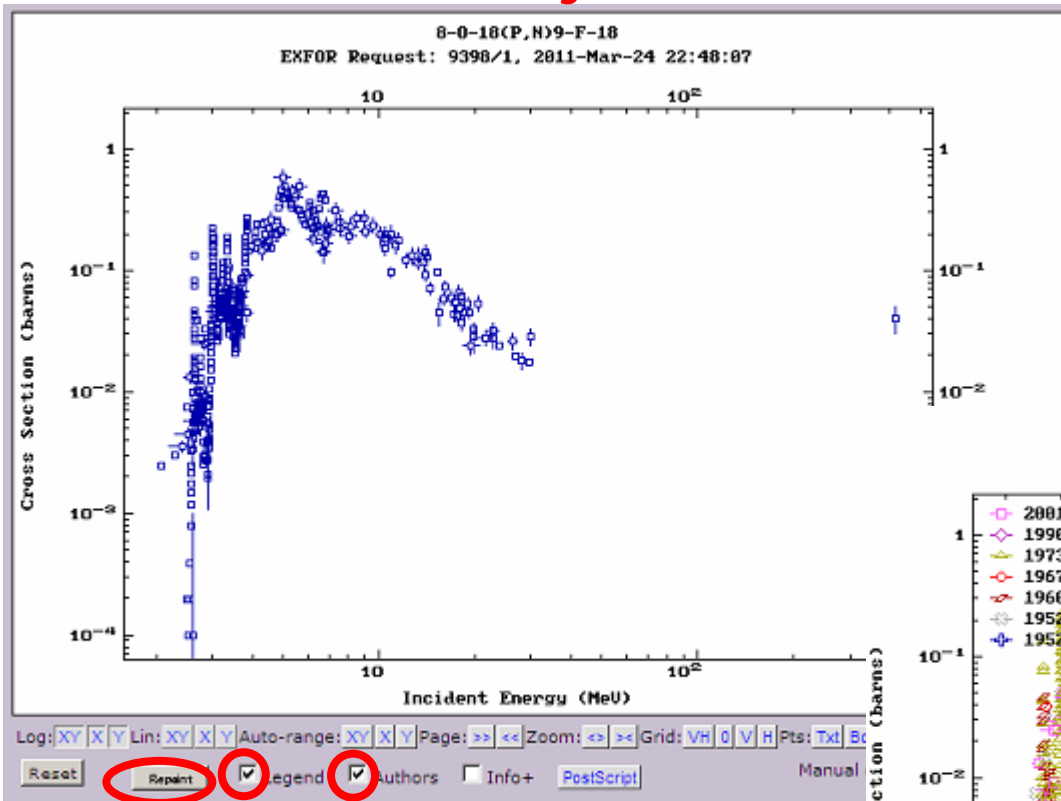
8-O-18(P,N)9-F-18
EXFOR Request: 9398/1, 2011-Mar-24 22:48:07

10
$10^2$

1
$10^{-1}$
$10^{-2}$
$10^{-3}$
$10^{-4}$

1
$10^{-1}$
$10^{-2}$

Cross Section (barns)

10
$10^2$
Incident Energy (MeV)

Log: XY X Y Lin: XY X Y Auto-range: XY X Y Page: >> << Zoom: <> >< Grid: VH 0 V H Pts: Txt Bo

Reset Repaint Legend Authors Info+ PostScript Manual

2001
1990
1973
1967
1960
1952
1952

1
$10^{-1}$
$10^{-2}$
ction (barns)